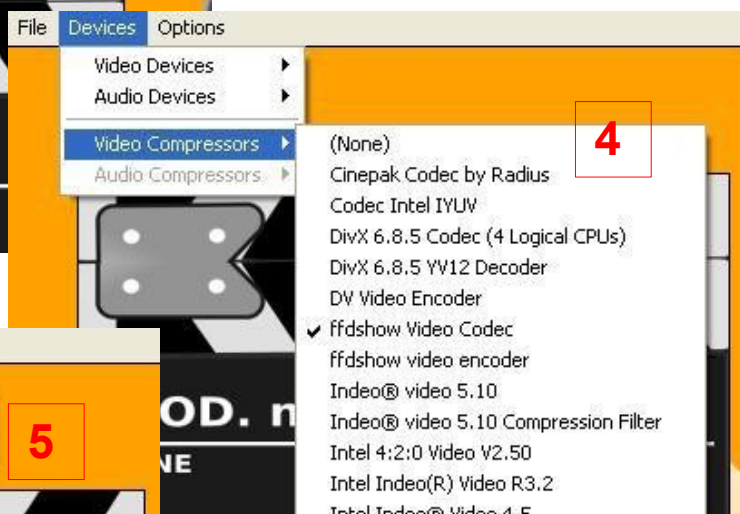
File Devices Options

Video Devices
Audio Devices
Video Compressors
Audio Compressors

4

(None)
Cinepak Codec by Radius
Codec Intel IYUV
DivX 6.8.5 Codec (4 Logical CPUs)
DivX 6.8.5 YV12 Decoder
DV Video Encoder
ffdshow Video Codec
ffdshow video encoder
Indeo® video 5.10
Indeo® video 5.10 Compression Filter
Intel 4:2:0 Video V2.50
Intel Indeo(R) Video R3.2
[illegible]

OD. n
NE

5